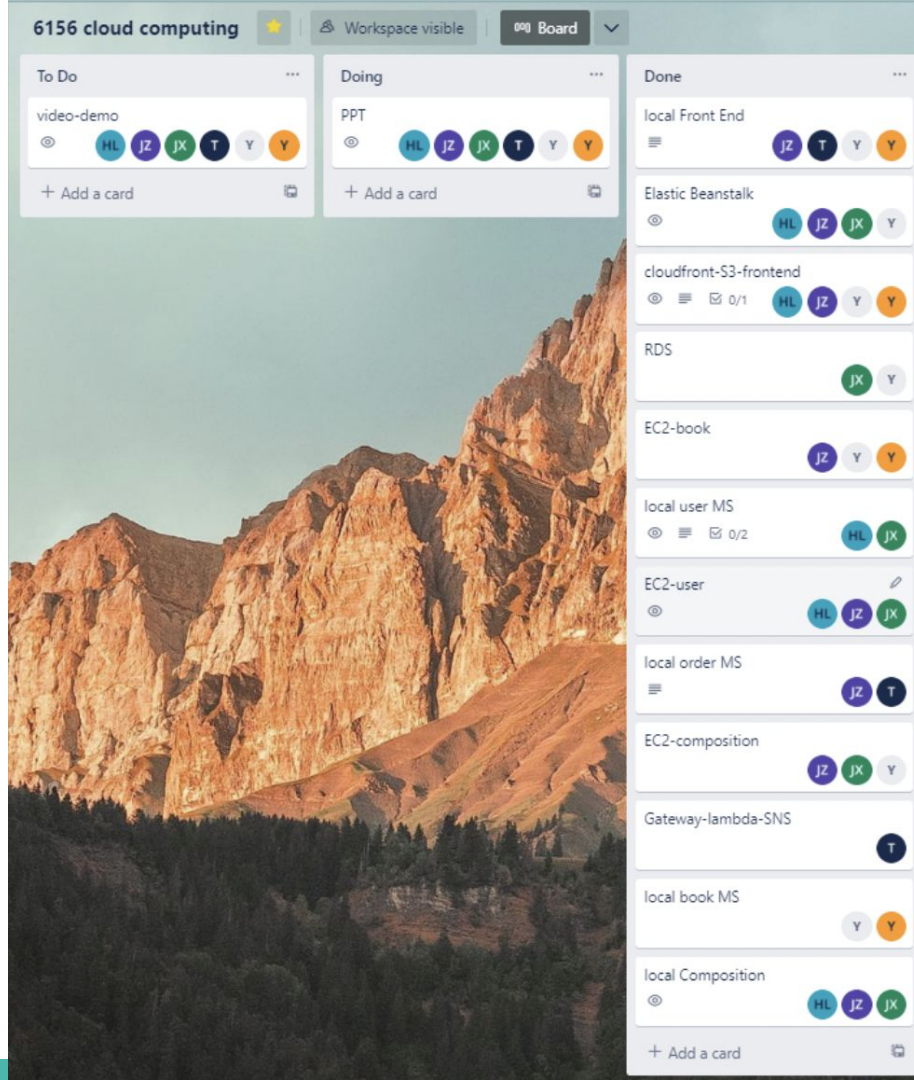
6156 cloud computing

Workspace visible

Board

To Do

...

video-demo

HL JZ JX T Y Y

+ Add a card

Doing

...

PPT

HL JZ JX T Y Y

+ Add a card

Done

...

local Front End

JZ T Y Y

Elastic Beanstalk

HL JZ JX Y

cloudfront-S3-frontend

0/1

HL JZ Y Y

RDS

JX Y

EC2-book

JZ Y Y

local user MS

0/2

HL JX

EC2-user

HL JZ JX

local order MS

JZ T

EC2-composition

JZ JX Y

Gateway-lambda-SNS

T

local book MS

Y Y

local Composition

HL JZ JX

+ Add a card